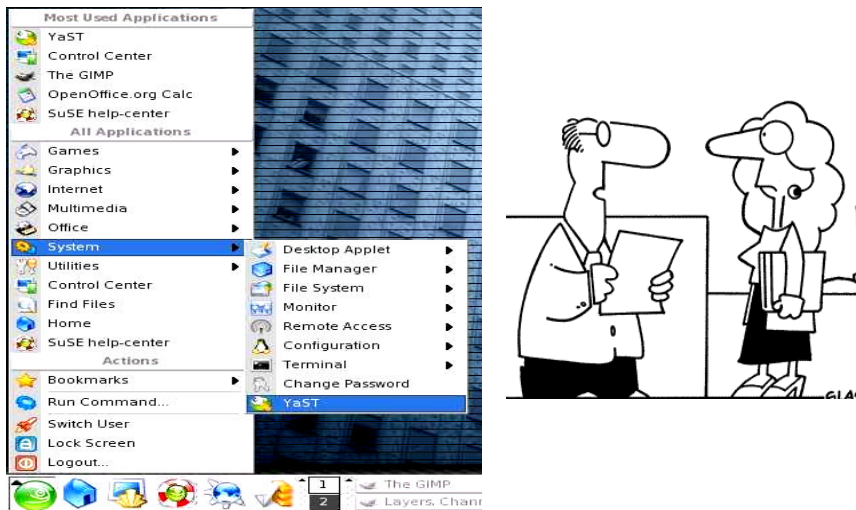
Most Used Applications
YaST
Control Center
The GIMP
OpenOffice.org Calc
SuSE help-center
All Applications
Games
Graphics
Internet
Multimedia
Office
System
Utilities
Control Center
Find Files
Home
SuSE help-center
Actions
Bookmarks
Run Command...
Switch User
Lock Screen
Logout...

Desktop Applet
File Manager
File System
Monitor
Remote Access
Configuration
Terminal
Change Password
YaST

1
2
The GIMP
Layers, Chann

GLAS